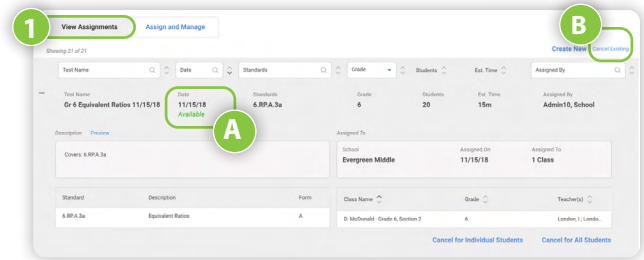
1

View Assignments

Assign and Manage

B

Showing 21 of 21

Create New

Cancel Existing

Test Name

Date

Standards

Grade

Students

Est. Time

Assigned By

–

Test Name
Gr 6 Equivalent Ratios 11/15/18

Date
11/15/18
Available

Standards
6.RP.A.3a

Grade
6

Students
20

Est. Time
15m

Assigned By
Admin10, School

A

Description Preview

Covers: 6.RP.A.3a

Assigned To

School
Evergreen Middle

Assigned On
11/15/18

Assigned To
1 Class

| Standard | Description | Form |
|---|---|---|
| 6.RP.A.3a | Equivalent Ratios | A |

| Class Name | Grade | Teacher(s) |
|---|---|---|
| D. McDonald - Grade 6, Section 2 | 6 | London, I.; Londo... |

Cancel for Individual Students

Cancel for All Students